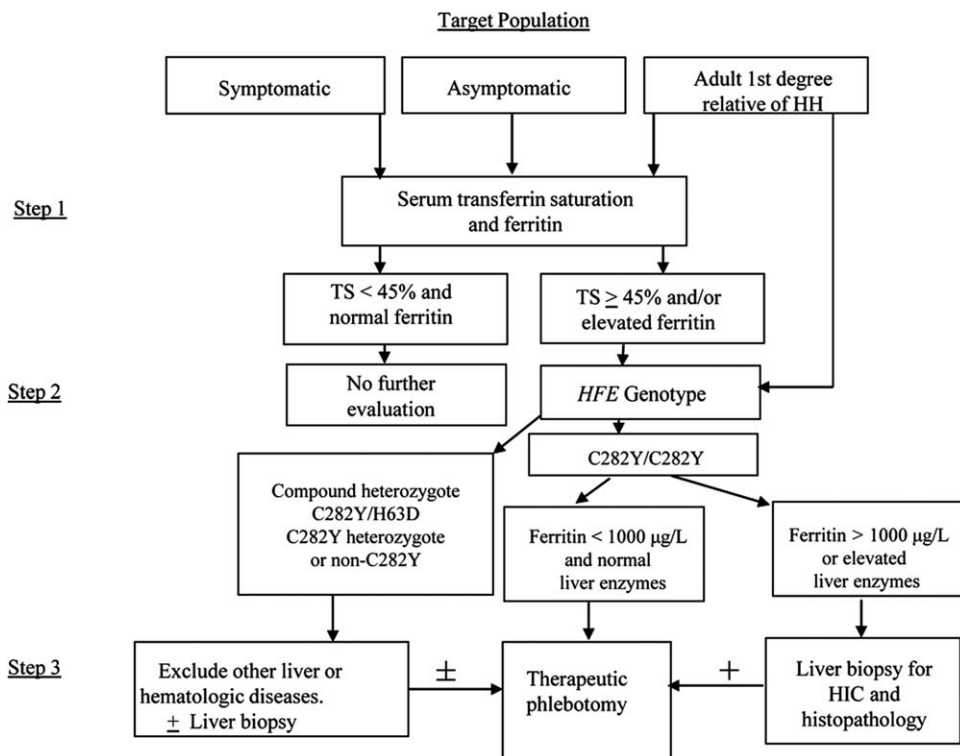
Target Population

Symptomatic

Asymptomatic

Adult 1st degree relative of HH

Step 1

Serum transferrin saturation and ferritin

TS < 45% and normal ferritin

TS $\geq$ 45% and/or elevated ferritin

Step 2

No further evaluation

*HFE* Genotype

C282Y/C282Y

Compound heterozygote C282Y/H63D C282Y heterozygote or non-C282Y

Ferritin < 1000 μg/L and normal liver enzymes

Ferritin > 1000 μg/L or elevated liver enzymes

Step 3

Exclude other liver or hematologic diseases. $\pm$ Liver biopsy

$\pm$

Therapeutic phlebotomy

+

Liver biopsy for HIC and histopathology